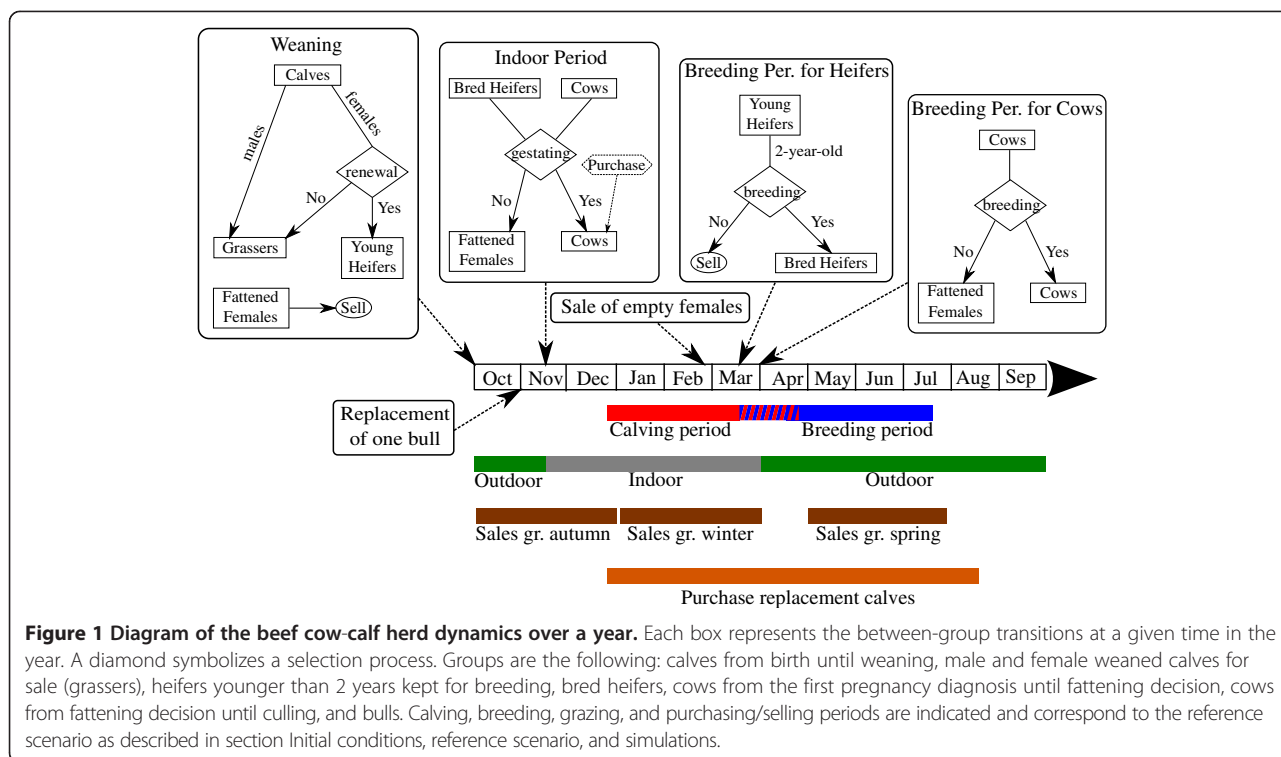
Weaning

Calves

males

females

renewal

No

Yes

Grassers

Young Heifers

Fattened Females

Sell

Indoor Period

Bred Heifers

Cows

gestating

Purchase

No

Yes

Fattened Females

Cows

Breeding Per. for Heifers

Young Heifers

2-year-old

breeding

No

Yes

Sell

Bred Heifers

Breeding Per. for Cows

Cows

breeding

No

Yes

Fattened Females

Cows

Sale of empty females

| Oct | Nov | Dec | Jan | Feb | Mar | Apr | May | Jun | Jul | Aug | Sep |
|---|---|---|---|---|---|---|---|---|---|---|---|

Replacement of one bull

Calving period

Breeding period

Outdoor

Indoor

Outdoor

Sales gr. autumn

Sales gr. winter

Sales gr. spring

Purchase replacement calves

**Figure 1 Diagram of the beef cow-calf herd dynamics over a year.** Each box represents the between-group transitions at a given time in the year. A diamond symbolizes a selection process. Groups are the following: calves from birth until weaning, male and female weaned calves for sale (grassers), heifers younger than 2 years kept for breeding, bred heifers, cows from the first pregnancy diagnosis until fattening decision, cows from fattening decision until culling, and bulls. Calving, breeding, grazing, and purchasing/selling periods are indicated and correspond to the reference scenario as described in section Initial conditions, reference scenario, and simulations.